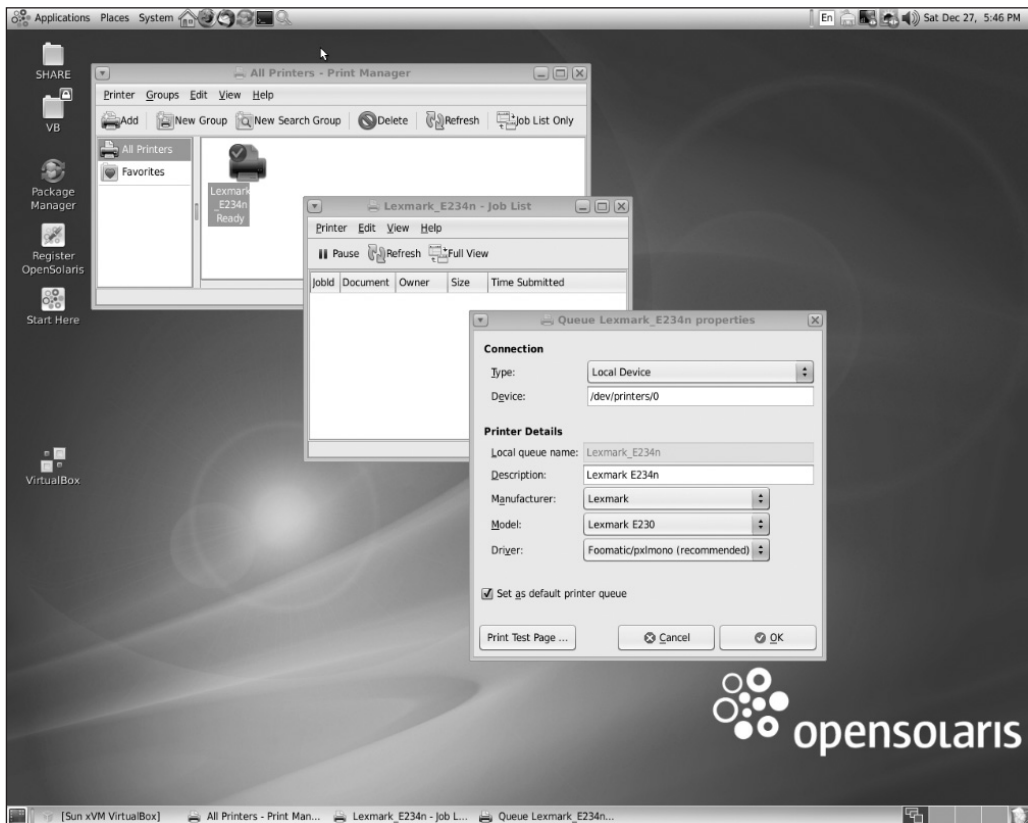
Applications Places System

En Sat Dec 27, 5:46 PM

SHARE

VB

Package Manager

Register OpenSolaris

Start Here

VirtualBox

All Printers - Print Manager

Printer Groups Edit View Help

Add New Group New Search Group Delete Refresh Job List Only

All Printers

Favorites

Lexmark_E234n Ready

Lexmark_E234n - Job List

Printer Edit View Help

Pause Refresh Full View

| JobId | Document | Owner | Size | Time Submitted |
|---|---|---|---|---|

Queue Lexmark_E234n properties

Connection

Type: Local Device

Device: /dev/printers/0

Printer Details

Local queue name: Lexmark_E234n

Description: Lexmark E234n

Manufacturer: Lexmark

Model: Lexmark E230

Driver: Foomatic/pxlmono (recommended)

Set as default printer queue

Print Test Page ...

Cancel

OK

opensolaris

[Sun xVM VirtualBox] All Printers - Print Man... Lexmark_E234n - Job L... Queue Lexmark_E234n...